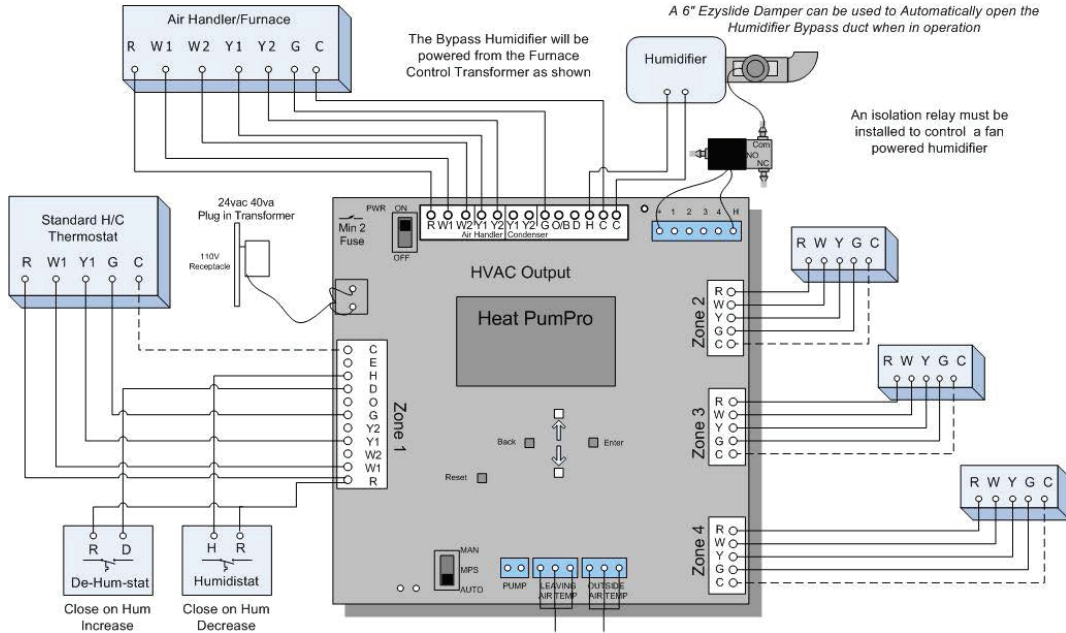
Air Handler/Furnace

R W1 W2 Y1 Y2 G C

The Bypass Humidifier will be powered from the Furnace Control Transformer as shown

A 6" Ezyslide Damper can be used to Automatically open the Humidifier Bypass duct when in operation

Humidifier

An isolation relay must be installed to control a fan powered humidifier

Com
NO
NC

Standard H/C Thermostat

R W1 Y1 G C

24vac 40va Plug in Transformer

110V Receptacle

PWR
ON
OFF

Min 2 Fuse

R W1 W2 Y1 Y2 Y1 Y2 G O/B D H C C
Air Handler Condenser

* 1 2 3 4 H

HVAC Output

Heat PumPro

R W Y G C

Zone 2
R
W
Y
G
C

R W Y G C

Zone 3
R
W
Y
G
C

R W Y G C

Zone 4
R
W
Y
G
C

Zone 1
C
E
H
D
O
G
Y2
Y1
W2
W1
R

Back
Enter
Reset

MAN
MPS
AUTO

PUMP
LEAVING AIR TEMP
OUTSIDE AIR TEMP

R D
De-Hum-stat
Close on Hum Increase

H R
Humidistat
Close on Hum Decrease